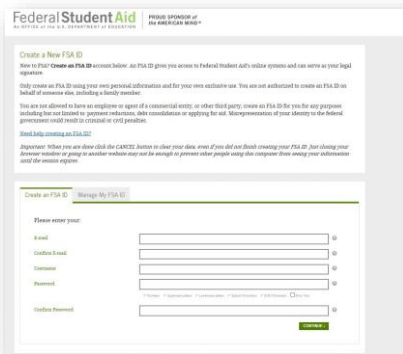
Federal Student Aid
AN OFFICE of the U.S. DEPARTMENT of EDUCATION

PROUD SPONSOR of the AMERICAN MIND®

Create a New FSA ID

New to FSA? Create an FSA ID account below. An FSA ID gives you access to Federal Student Aid's online systems and can serve as your legal signature.

Only create an FSA ID using your own personal information and for your own exclusive use. You are not authorized to create an FSA ID on behalf of someone else, including a family member.

You are not allowed to have an employee or agent of a commercial entity, or other third party, create an FSA ID for you for any purposes including but not limited to: payment reductions, debt consolidation or applying for aid. Misrepresentation of your identity to the federal government could result in criminal or civil penalties.

Need help creating an FSA ID?

Important: When you are done click the CANCEL button to clear your data, even if you did not finish creating your FSA ID. Just closing your browser window or going to another website may not be enough to prevent other people using this computer from seeing your information until the session expires.

Create an FSA ID | Manage My FSA ID

Please enter your:

E-mail

Confirm E-mail

Username

Password

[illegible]

Confirm Password

CONTINUE